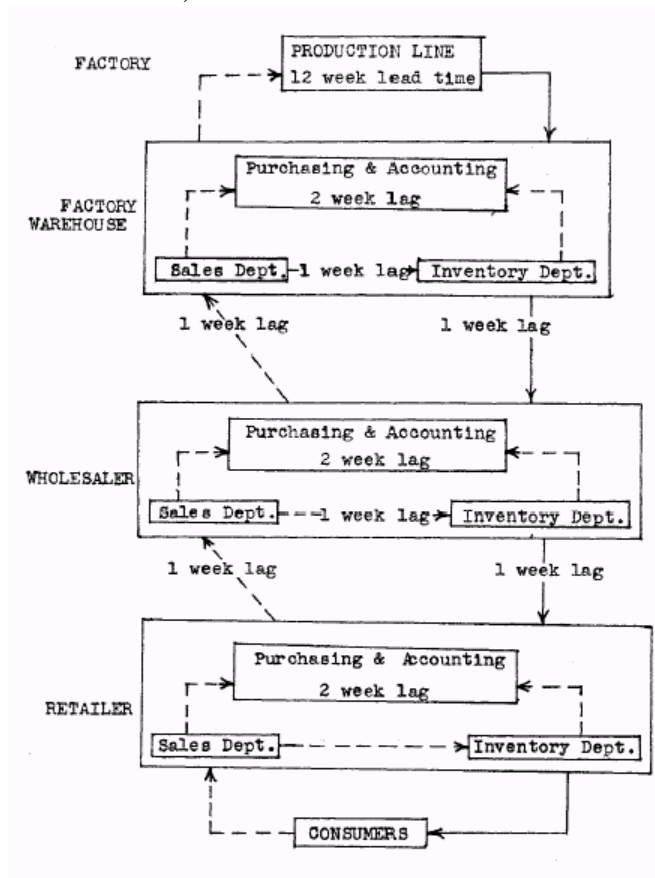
FACTORY

PRODUCTION LINE
12 week lead time

FACTORY WAREHOUSE

Purchasing & Accounting
2 week lag

Sales Dept.

1 week lag

Inventory Dept.

1 week lag

1 week lag

WHOLESALER

Purchasing & Accounting
2 week lag

Sales Dept.

1 week lag

Inventory Dept.

1 week lag

1 week lag

RETAILER

Purchasing & Accounting
2 week lag

Sales Dept.

Inventory Dept.

CONSUMERS